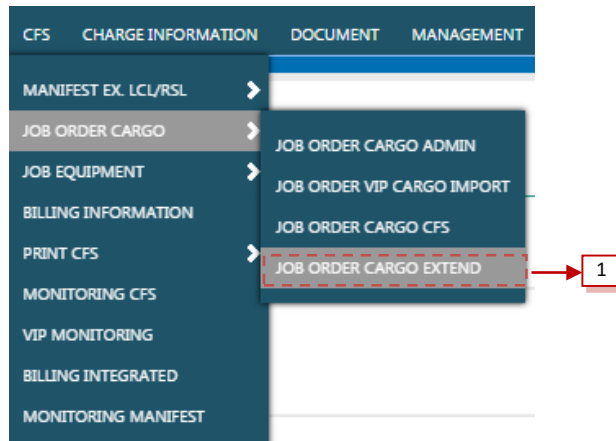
CFS CHARGE INFORMATION DOCUMENT MANAGEMENT

MANIFEST EX. LCL/RSL
JOB ORDER CARGO
JOB EQUIPMENT
BILLING INFORMATION
PRINT CFS
MONITORING CFS
VIP MONITORING
BILLING INTEGRATED
MONITORING MANIFEST

JOB ORDER CARGO ADMIN
JOB ORDER VIP CARGO IMPORT
JOB ORDER CARGO CFS
JOB ORDER CARGO EXTEND

1